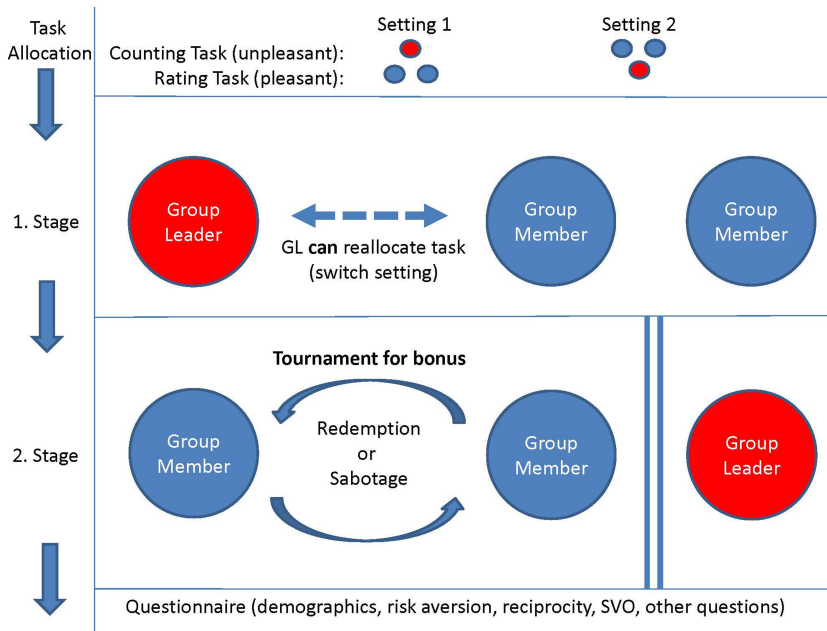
Task Allocation

Setting 1

Setting 2

Counting Task (unpleasant):

Rating Task (pleasant):

1. Stage

Group Leader

GL **can** reallocate task (switch setting)

Group Member

Group Member

2. Stage

**Tournament for bonus**

Group Member

Redemption or Sabotage

Group Member

Group Leader

Questionnaire (demographics, risk aversion, reciprocity, SVO, other questions)